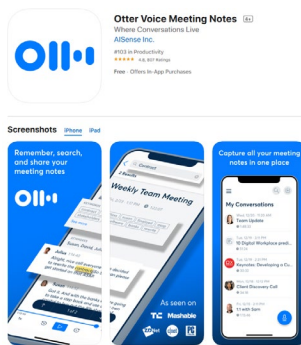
Otter Voice Meeting Notes 4+

Where Conversations Live

AISense Inc.

#103 in Productivity

★★★★★ 4.6, 807 Ratings

Free · Offers In-App Purchases

Screenshots iPhone iPad

Remember, search, and share your meeting notes

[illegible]

Alright, nice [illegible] ... get started on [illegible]

And I will with the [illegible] ... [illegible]

Weekly Team Meeting

Capture all your meeting notes in one place

My Conversations

Team Update

10 Digital Workplace pre...

Keynotes: Developing a Cu...

Client Discovery Call

1:1 with Sam

As seen on

TC Mashable

ZDNet cnet